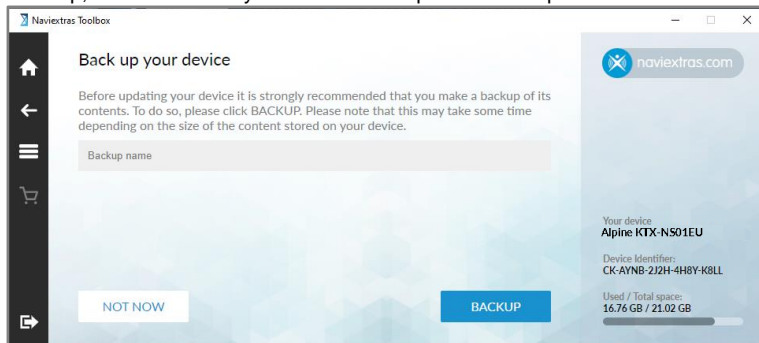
Naviextras Toolbox

Back up your device

Before updating your device it is strongly recommended that you make a backup of its contents. To do so, please click BACKUP. Please note that this may take some time depending on the size of the content stored on your device.

Backup name

NOT NOW

BACKUP

naviextras.com

Your device
Alpine KTX-NS01EU

Device Identifier:
CK-AYNB-2J2H-4H8Y-K8LL

Used / Total space:
16.76 GB / 21.02 GB